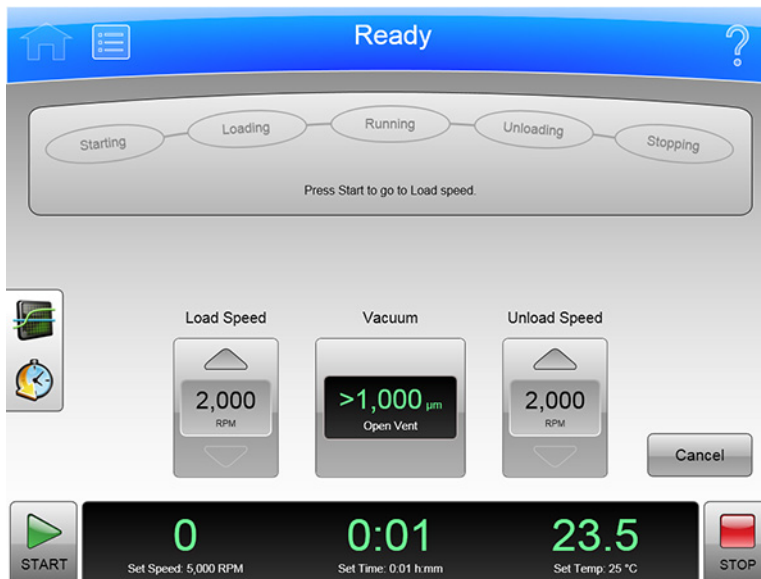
Ready

?

Starting
Loading
Running
Unloading
Stopping

Press Start to go to Load speed.

Load Speed
2,000
RPM

Vacuum
>1,000 µm
Open Vent

Unload Speed
2,000
RPM

Cancel

START

0
Set Speed: 5,000 RPM

0:01
Set Time: 0:01 h:mm

23.5
Set Temp: 25 °C

STOP